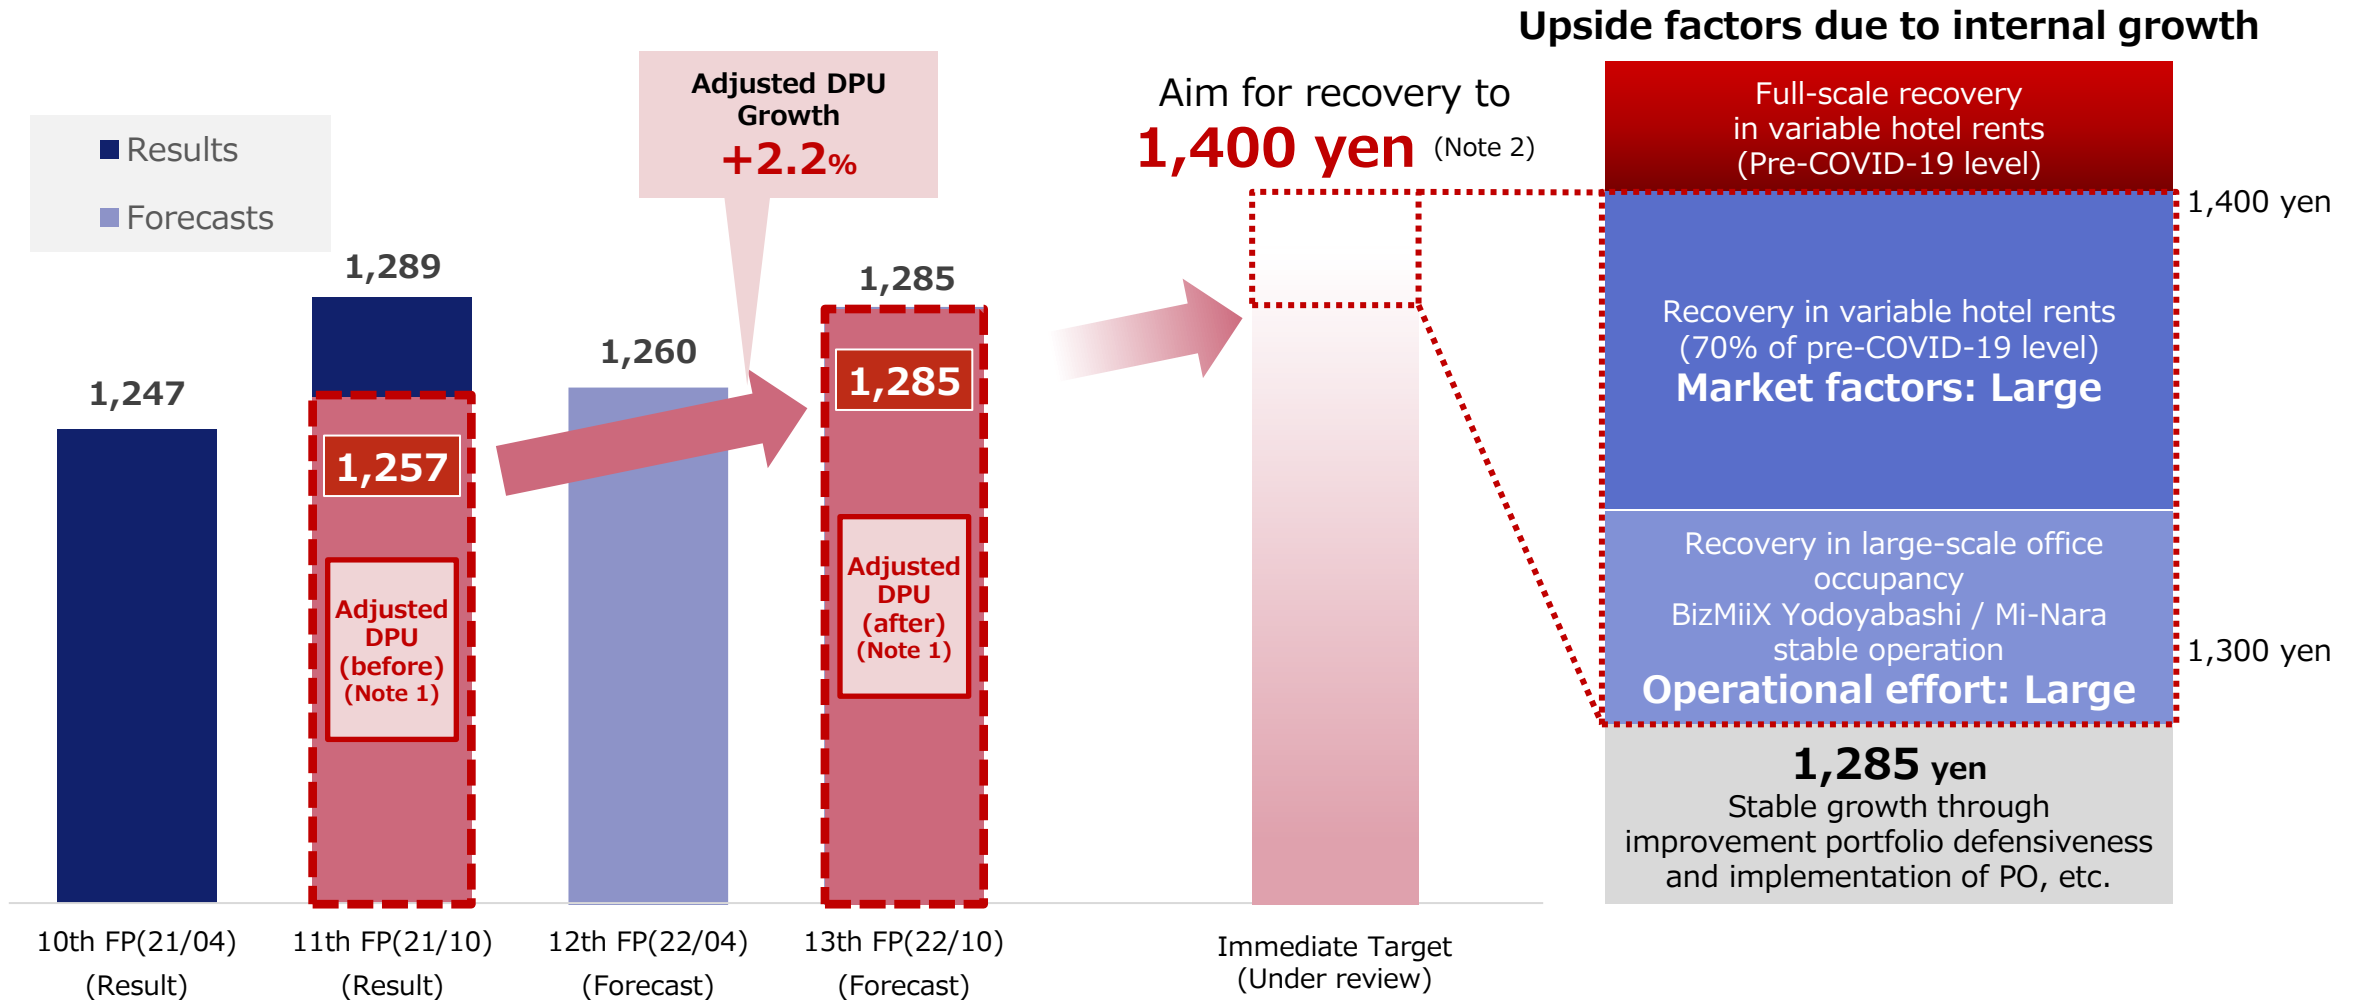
Upside factors due to internal growth

Results

Forecasts

Adjusted DPU Growth
+2.2%

Aim for recovery to
1,400 yen (Note 2)

Full-scale recovery in variable hotel rents (Pre-COVID-19 level)

1,400 yen

Recovery in variable hotel rents (70% of pre-COVID-19 level)
Market factors: Large

Recovery in large-scale office occupancy
BizMiiX Yodoyabashi / Mi-Nara stable operation
Operational effort: Large

1,300 yen

1,285 yen
Stable growth through improvement portfolio defensiveness and implementation of PO, etc.

1,247

1,289

1,257

Adjusted DPU (before) (Note 1)

1,260

1,285

1,285

Adjusted DPU (after) (Note 1)

10th FP(21/04) (Result)

11th FP(21/10) (Result)

12th FP(22/04) (Forecast)

13th FP(22/10) (Forecast)

Immediate Target (Under review)